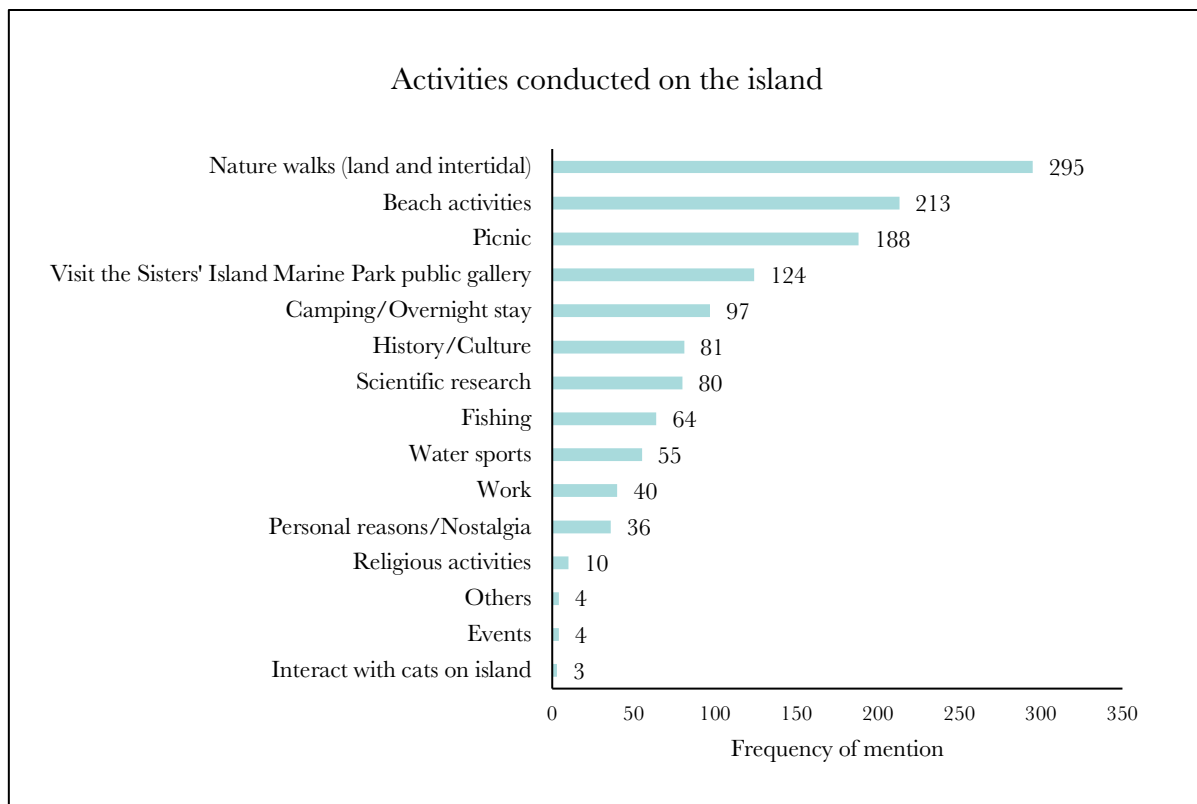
Activities conducted on the island

Nature walks (land and intertidal) 295
Beach activities 213
Picnic 188
Visit the Sisters' Island Marine Park public gallery 124
Camping/Overnight stay 97
History/Culture 81
Scientific research 80
Fishing 64
Water sports 55
Work 40
Personal reasons/Nostalgia 36
Religious activities 10
Others 4
Events 4
Interact with cats on island 3

0 50 100 150 200 250 300 350

Frequency of mention